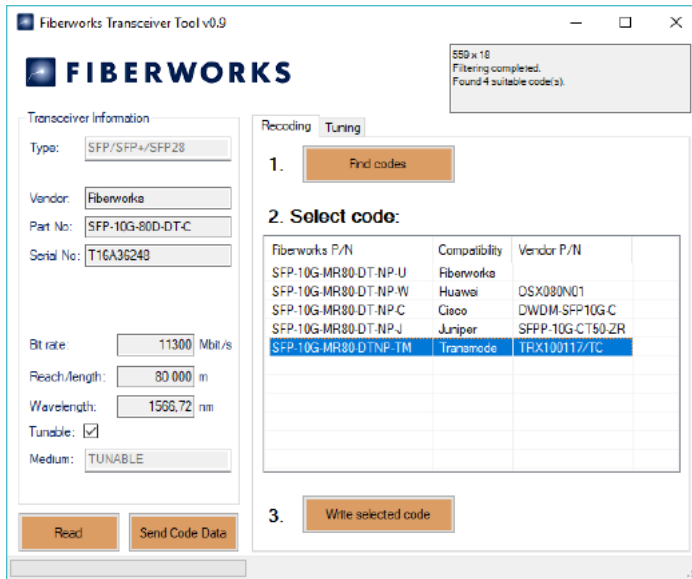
Fiberworks Transceiver Tool v0.9

FIBERWORKS

559 x 18
Filtering completed.
Found 4 suitable code(s).

Transceiver Information

Type: SFP/SFP+/SFP28

Vendor: Fiberworks
Part No: SFP-10G-80D-DT-C
Serial No: T16A36248

Bit rate: 11300 Mbit/s
Reach/length: 80 000 m
Wavelength: 1566,72 nm
Tunable: ☑
Medium: TUNABLE

Read
Send Code Data

Recoding
Tuning

1. Find codes

2. Select code:

| Fiberworks P/N | Compatibility | Vendor P/N |
|---|---|---|
| SFP-10G-MR80-DT-NP-U | Fiberworks | |
| SFP-10G-MR80-DT-NP-W | Huawei | DSX080N01 |
| SFP-10G-MR80-DT-NP-C | Cisco | DWDM-SFP10G-C |
| SFP-10G-MR80-DT-NP-J | Juniper | SFPP-10G-CT50-ZR |
| SFP-10G-MR80-DTNP-TM | Transmode | TRX100117/TC |

3. Write selected code